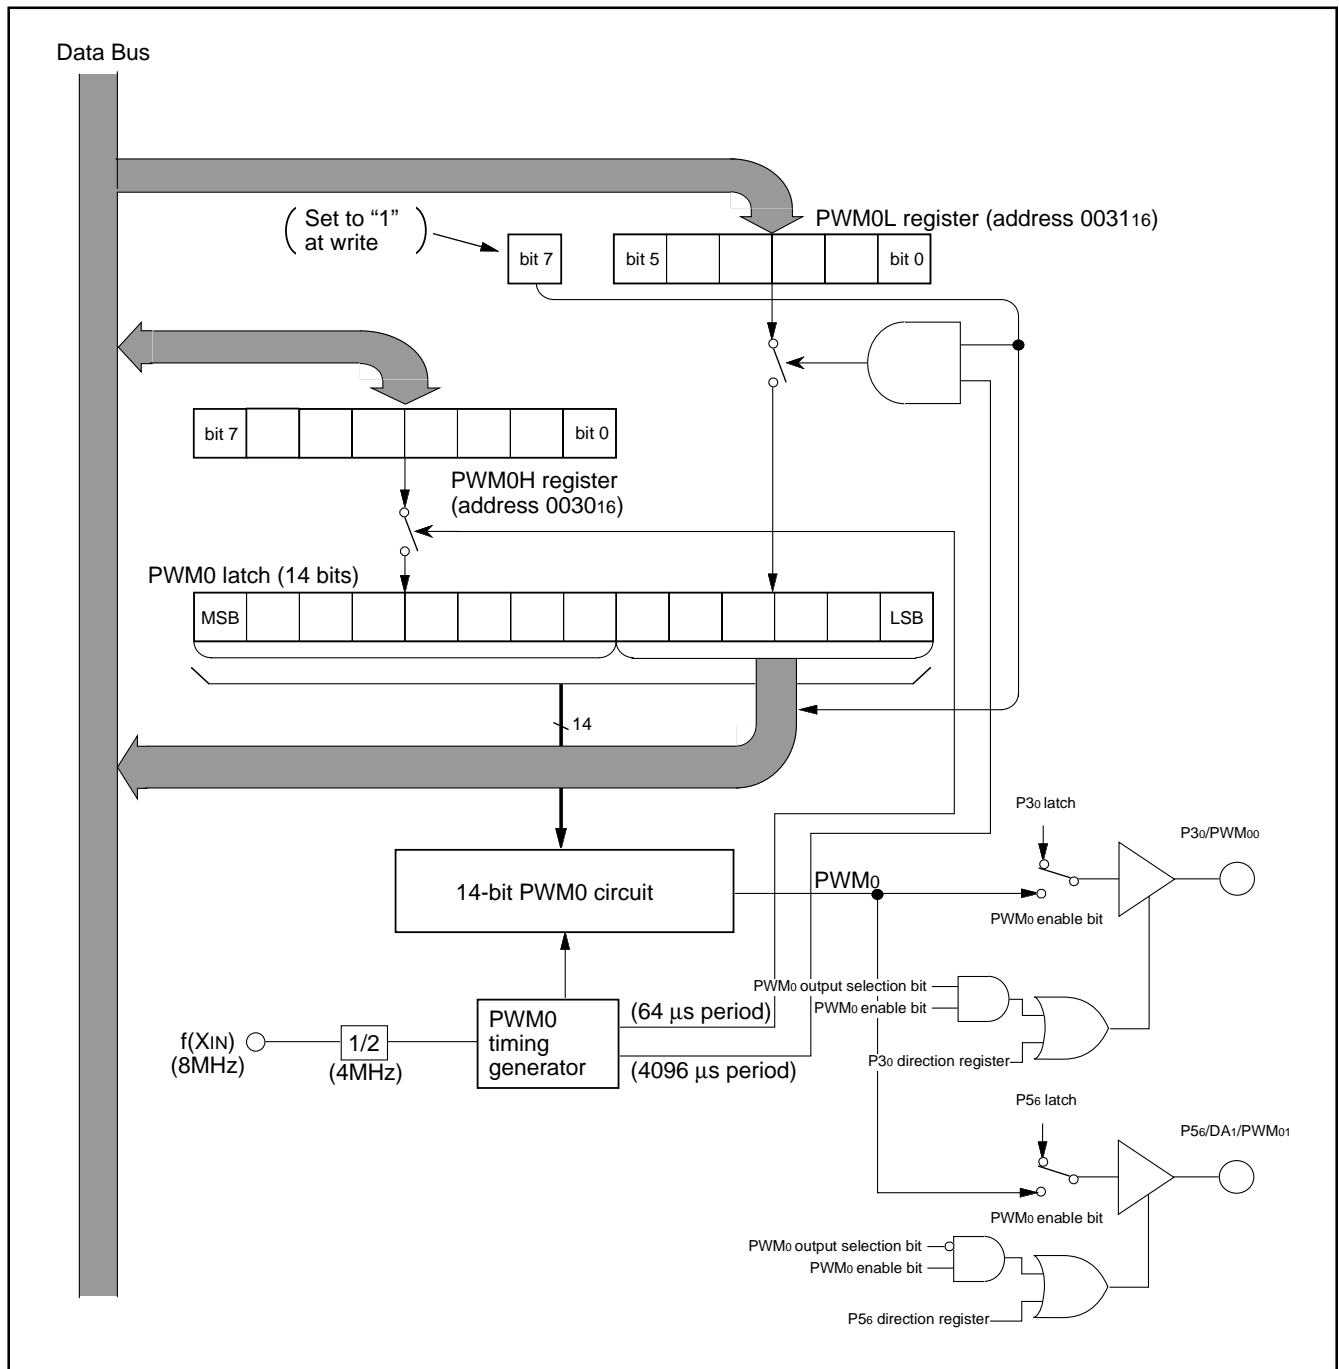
Data Bus

( Set to "1" at write )

bit 7

PWM0L register (address $0031_{16}$)

| bit 5 | | | | | bit 0 |
|---|---|---|---|---|---|

| bit 7 | | | | | | | bit 0 |
|---|---|---|---|---|---|---|---|

PWM0H register (address $0030_{16}$)

PWM0 latch (14 bits)

| MSB | | | | | | | | | | | | | LSB |
|---|---|---|---|---|---|---|---|---|---|---|---|---|---|

14

14-bit PWM0 circuit

PWM$_0$

P$3_0$ latch

P$3_0$/PWM$_{00}$

PWM$_0$ enable bit

PWM$_0$ output selection bit

PWM$_0$ enable bit

P$3_0$ direction register

f(X$_{IN}$) (8MHz)

1/2 (4MHz)

PWM0 timing generator

(64 µs period)

(4096 µs period)

P$5_6$ latch

P$5_6$/DA$_1$/PWM$_{01}$

PWM$_0$ enable bit

PWM$_0$ output selection bit

PWM$_0$ enable bit

P$5_6$ direction register